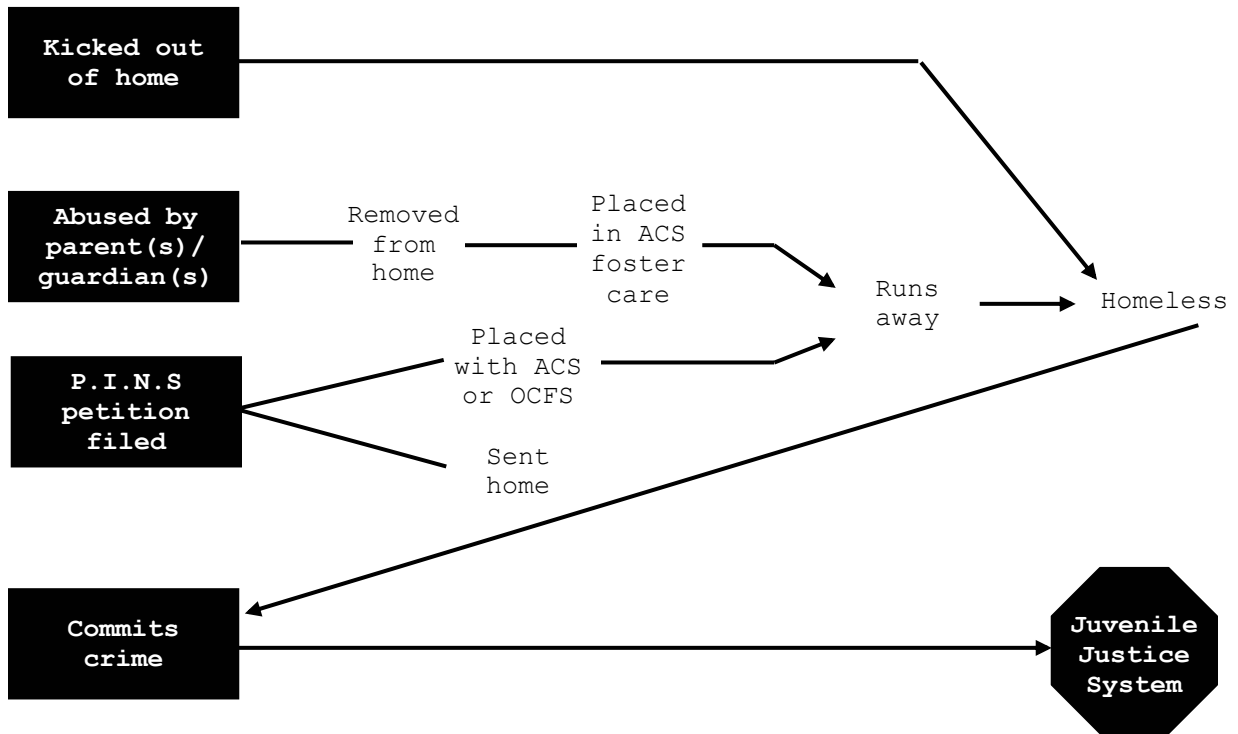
Kicked out of home

Abused by parent(s)/ guardian(s)

Removed from home

Placed in ACS foster care

Runs away

Homeless

P.I.N.S petition filed

Placed with ACS or OCFS

Sent home

Commits crime

Juvenile Justice System